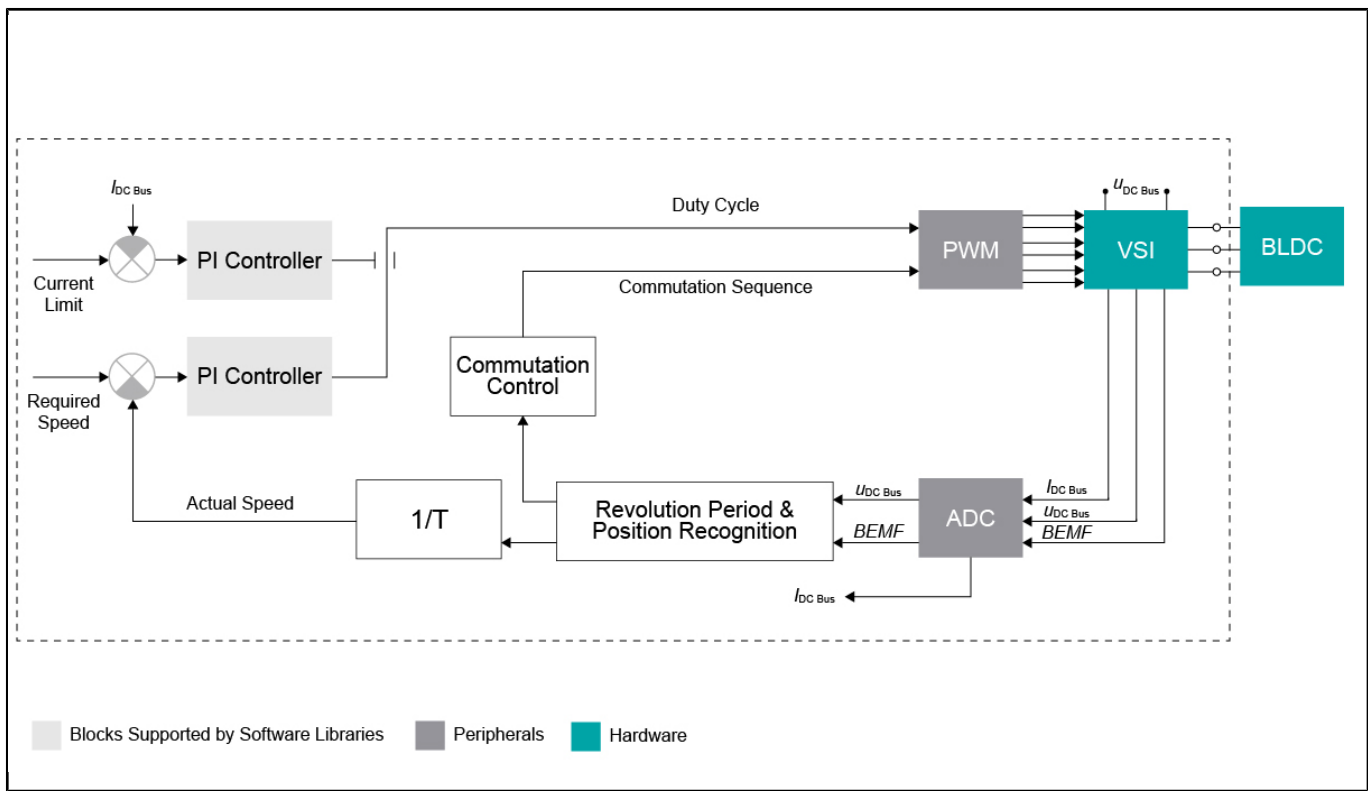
$I_{DC\ Bus}$

Current Limit

PI Controller

Required Speed

PI Controller

Duty Cycle

Commutation Sequence

$u_{DC\ Bus}$

PWM

VSI

BLDC

Commutation Control

Actual Speed

1/T

Revolution Period & Position Recognition

$u_{DC\ Bus}$

BEMF

ADC

$I_{DC\ Bus}$

$u_{DC\ Bus}$

BEMF

$I_{DC\ Bus}$

Blocks Supported by Software Libraries

Peripherals

Hardware